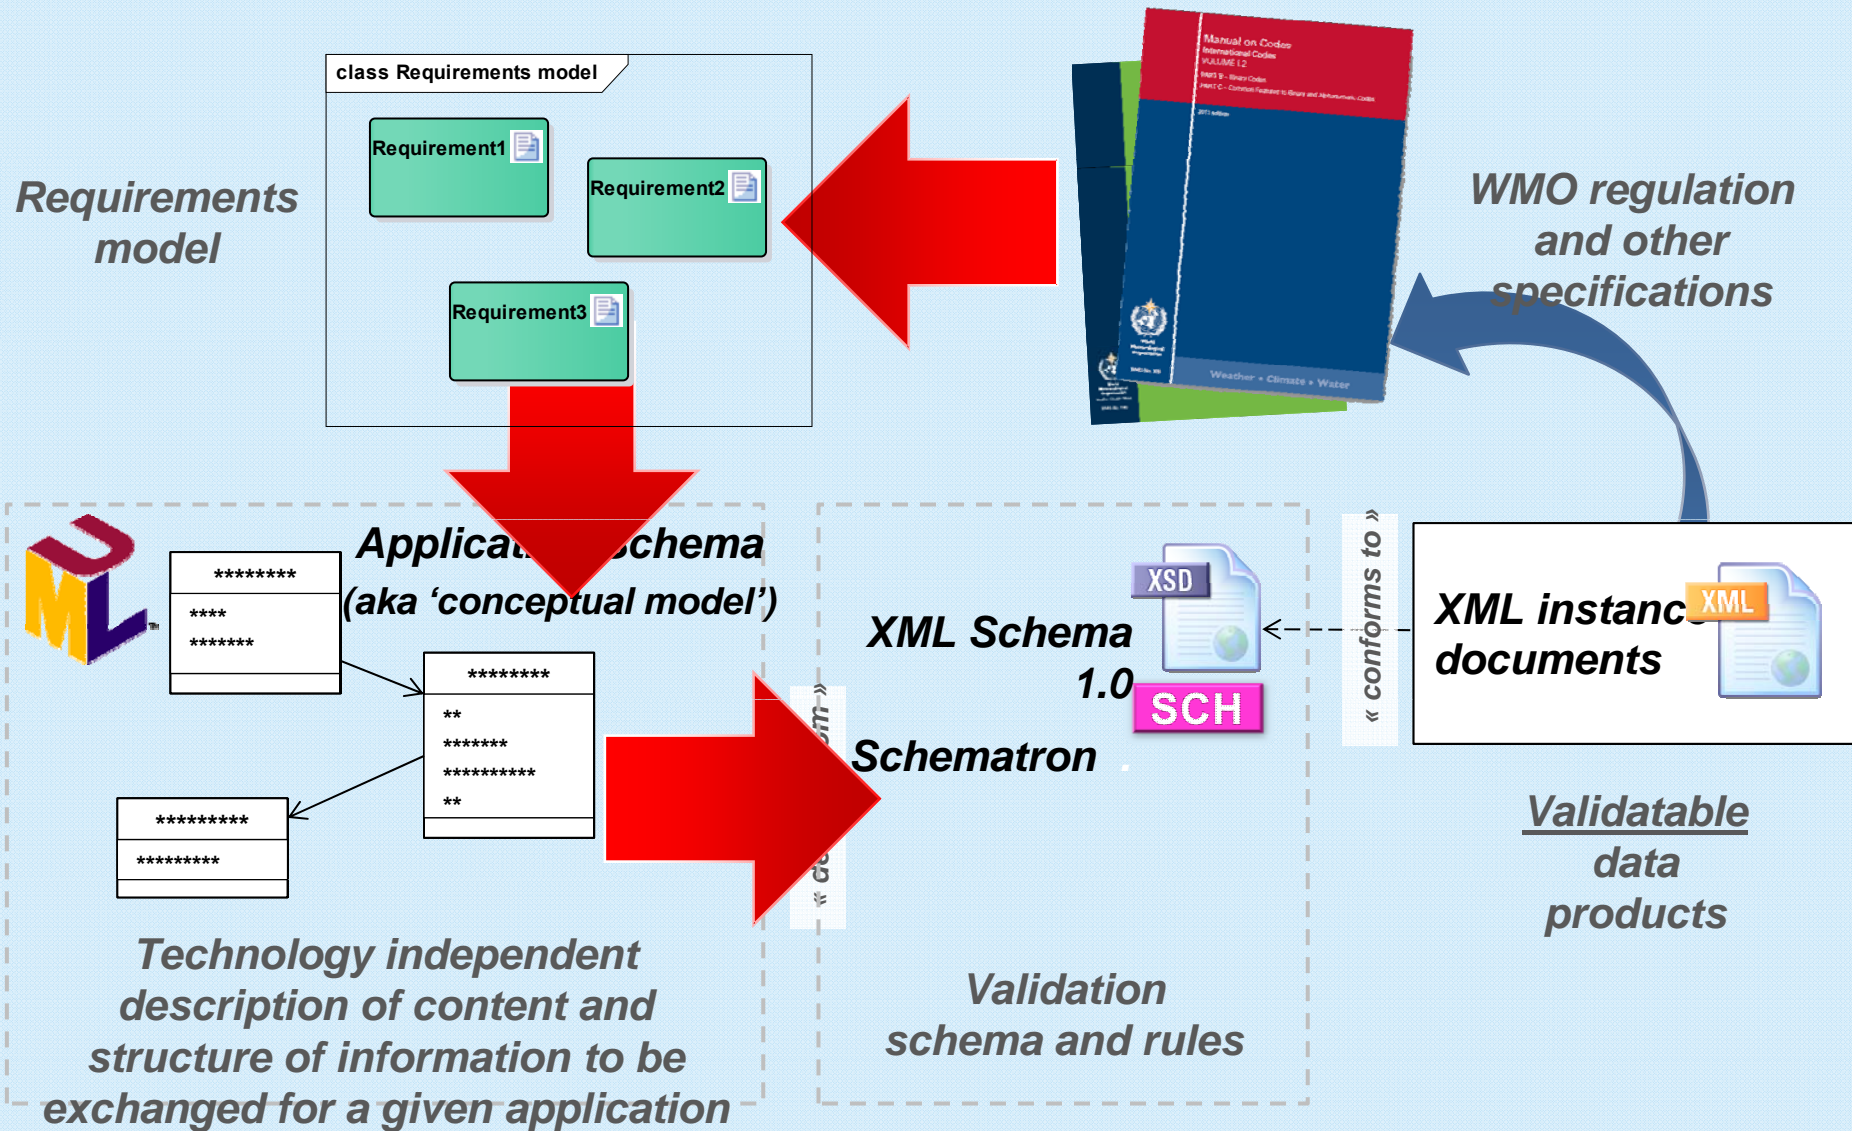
class Requirements model

Requirement1

Requirement2

Requirement3

Requirements model

Manual on Codes
International Codes
VOLUME I.2

Weather • Climate • Water

WMO regulation and other specifications

Applicat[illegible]chema
(aka ‘conceptual model’)

********
****
*******

********
**
*******
**********
**

*********
*********

XSD

XML Schema 1.0

SCH

Schematron

« conforms to »

XML instanc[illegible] documents

XML

Validatable data products

Technology independent description of content and structure of information to be exchanged for a given application

Validation schema and rules